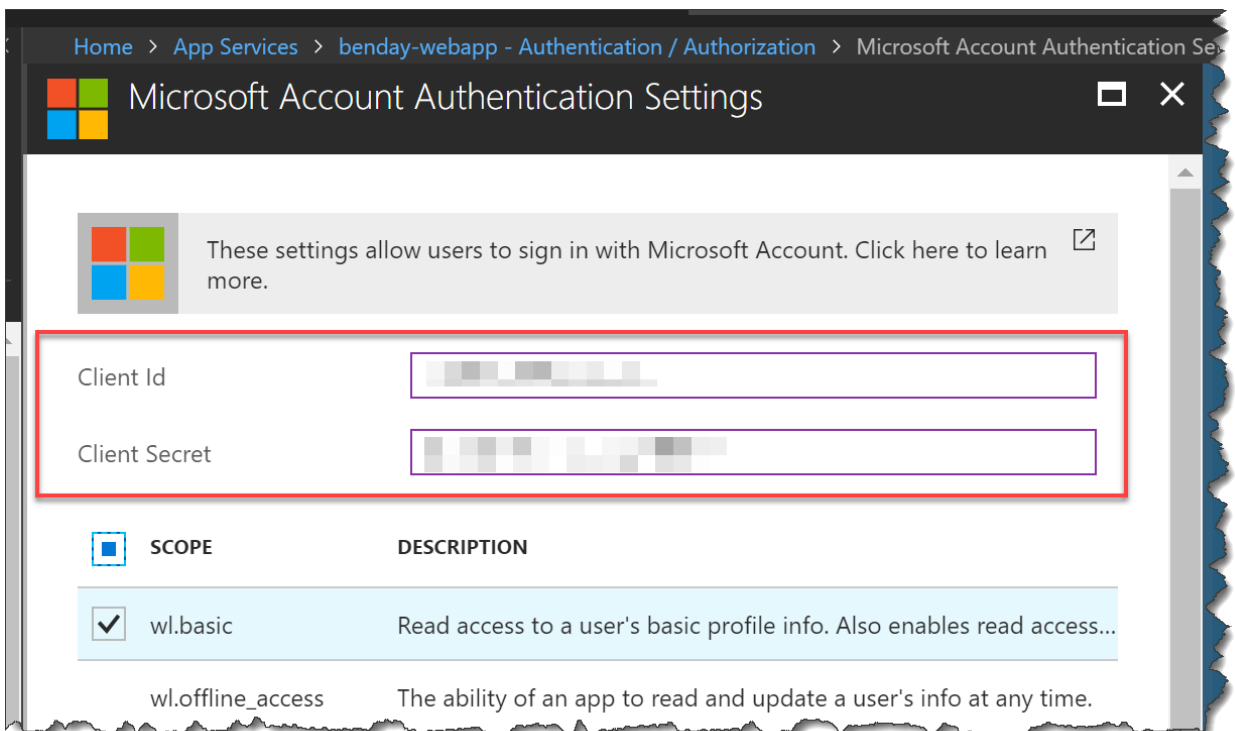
Home > App Services > benday-webapp - Authentication / Authorization > Microsoft Account Authentication Se

Microsoft Account Authentication Settings

These settings allow users to sign in with Microsoft Account. Click here to learn more.

Client Id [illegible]

Client Secret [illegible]

| | SCOPE | DESCRIPTION |
|---|---|---|
| ✓ | wl.basic | Read access to a user's basic profile info. Also enables read access... |
| | wl.offline_access | The ability of an app to read and update a user's info at any time. |